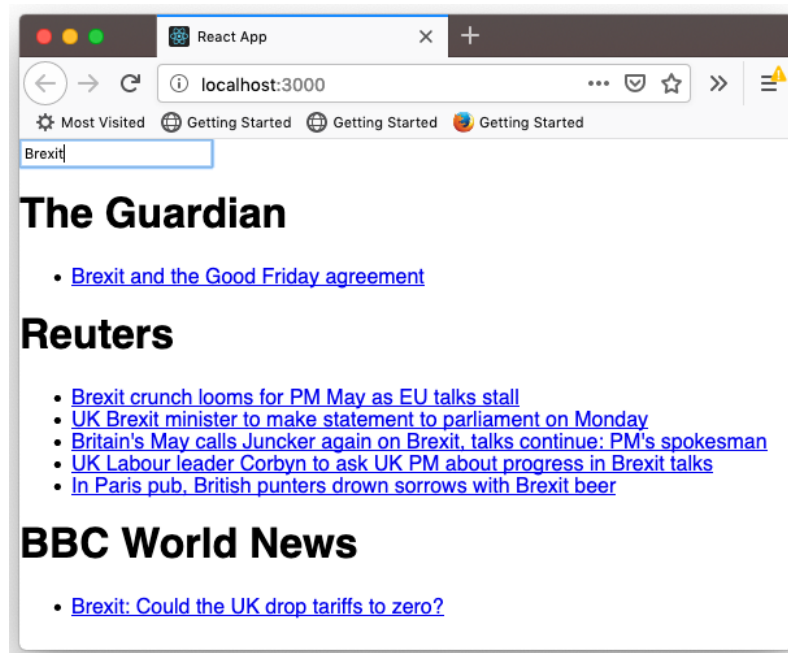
React App
×
+
localhost:3000
Most Visited
Getting Started
Getting Started
Getting Started
Brexit

The Guardian

- Brexit and the Good Friday agreement

Reuters

- Brexit crunch looms for PM May as EU talks stall
- UK Brexit minister to make statement to parliament on Monday
- Britain's May calls Juncker again on Brexit, talks continue: PM's spokesman
- UK Labour leader Corbyn to ask UK PM about progress in Brexit talks
- In Paris pub, British punters drown sorrows with Brexit beer

BBC World News

- Brexit: Could the UK drop tariffs to zero?